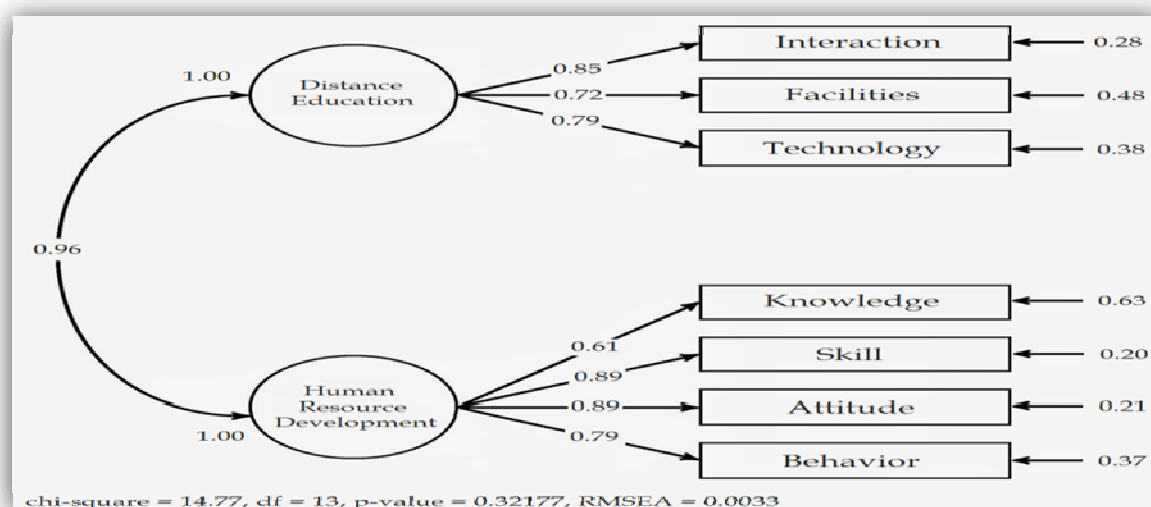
1.00
Distance Education
0.85
0.72
0.79
Interaction
Facilities
Technology
0.28
0.48
0.38

0.96

Human Resource Development
1.00
0.61
0.89
0.89
0.79
Knowledge
Skill
Attitude
Behavior
0.63
0.20
0.21
0.37

chi-square = 14.77, df = 13, p-value = 0.32177, RMSEA = 0.0033